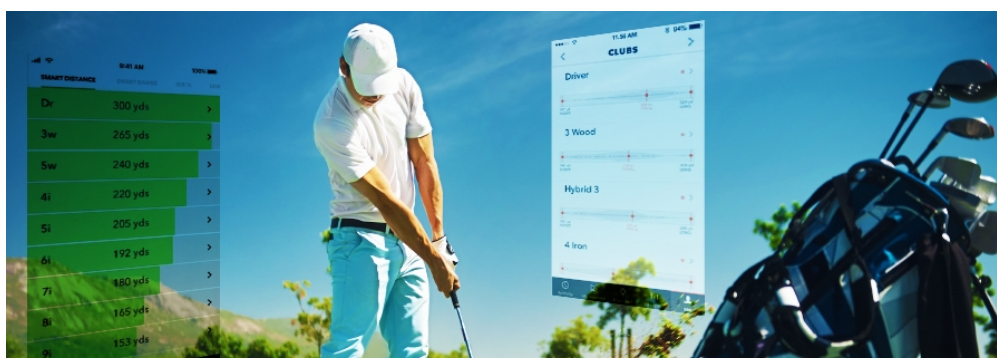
9:41 AM
100%
SMART DISTANCE
SMART BAGGING
Dr 300 yds >
3w 265 yds >
5w 240 yds >
4i 220 yds >
5i 205 yds >
6i 192 yds >
7i 180 yds >
8i 165 yds >
9i 153 yds >

11:36 AM
94%
<
CLUBS
>
Driver
3 Wood
Hybrid 3
4 Iron